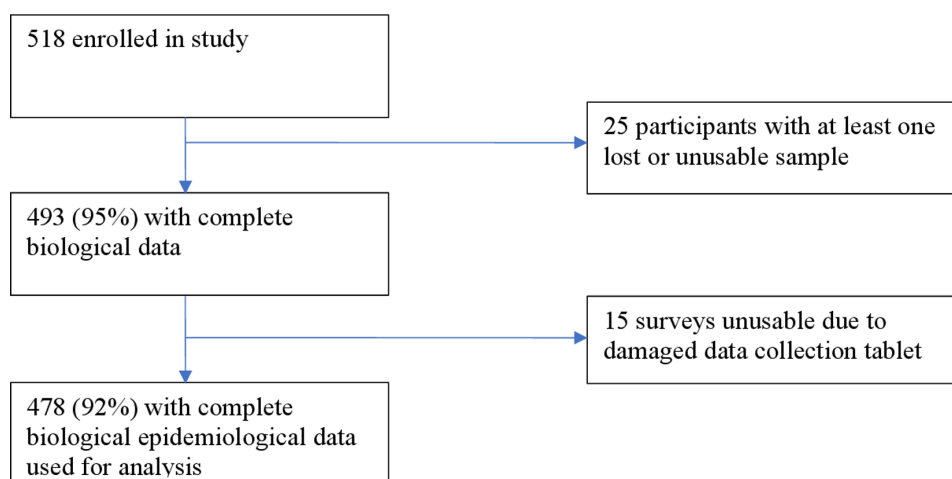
518 enrolled in study

25 participants with at least one lost or unusable sample

493 (95%) with complete biological data

15 surveys unusable due to damaged data collection tablet

478 (92%) with complete biological epidemiological data used for analysis